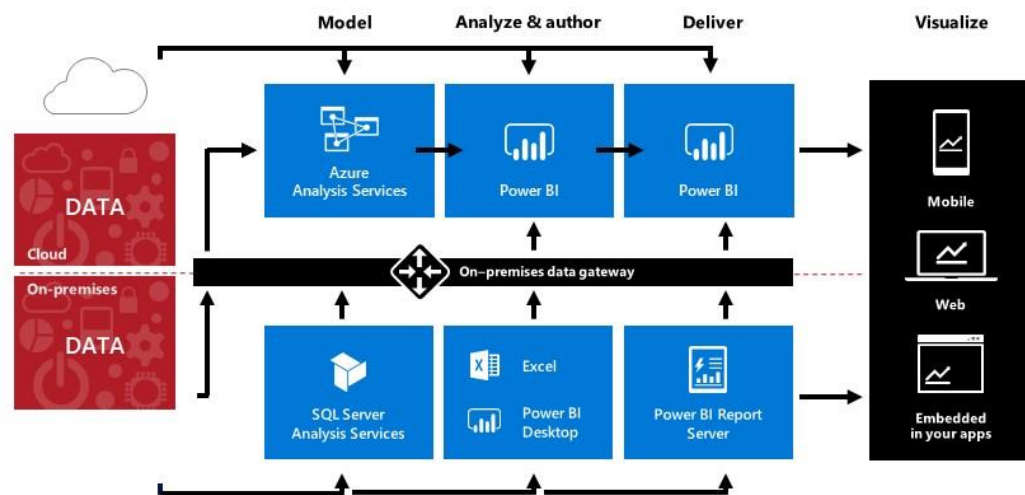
Model

Analyze & author

Deliver

Visualize

DATA

Cloud

On-premises

DATA

Azure Analysis Services

Power BI

Power BI

On-premises data gateway

SQL Server Analysis Services

Excel

Power BI Desktop

Power BI Report Server

Mobile

Web

Embedded in your apps